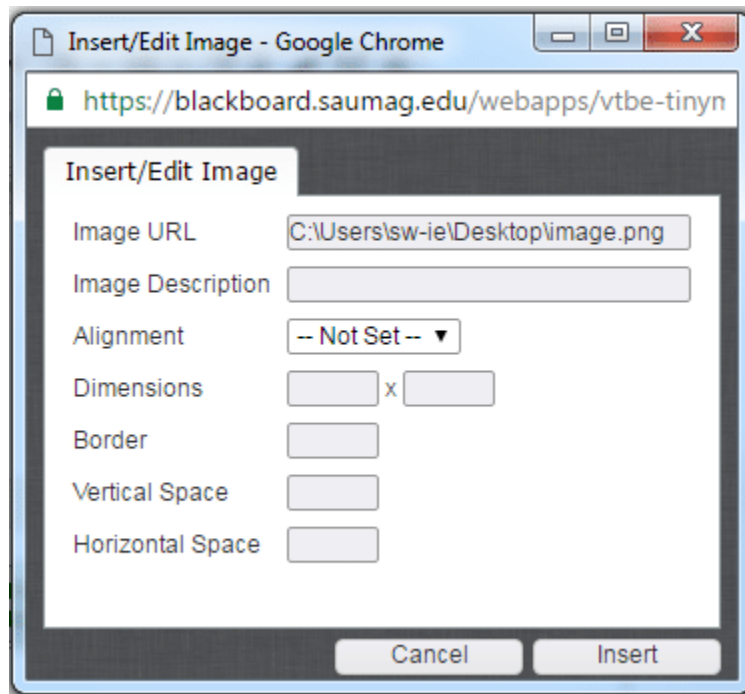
Insert/Edit Image - Google Chrome

https://blackboard.saumag.edu/webapps/vtbe-tinym

Insert/Edit Image

Image URL C:\Users\sw-ie\Desktop\image.png

Image Description

Alignment -- Not Set -- ▼

Dimensions x

Border

Vertical Space

Horizontal Space

Cancel Insert